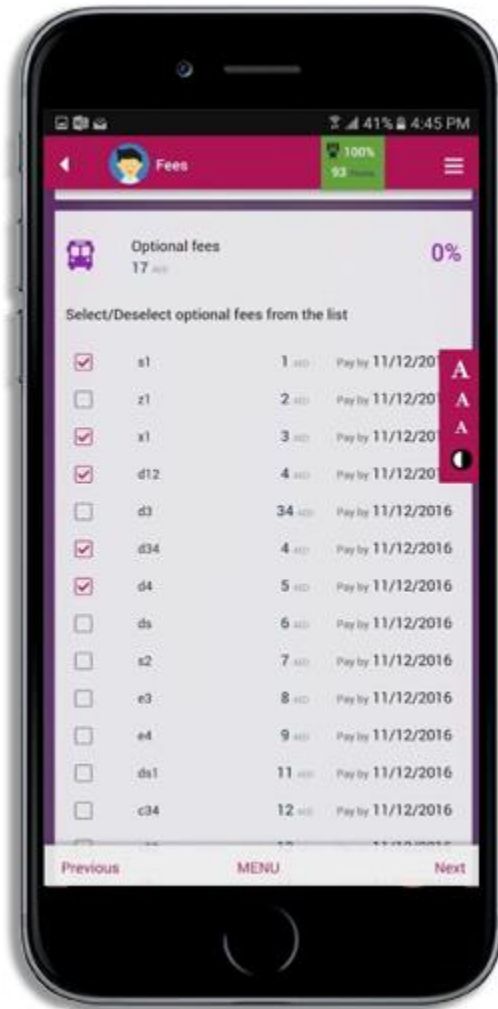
41% 4:45 PM

Fees

100%
93 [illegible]

Optional fees
17 AED

0%

Select/Deselect optional fees from the list

| | | | |
|---|---|---|---|
| ☑ | s1 | 1 AED | Pay by 11/12/201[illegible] |
| ☐ | z1 | 2 AED | Pay by 11/12/201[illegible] |
| ☑ | x1 | 3 AED | Pay by 11/12/201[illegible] |
| ☑ | d12 | 4 AED | Pay by 11/12/201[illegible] |
| ☐ | d3 | 34 AED | Pay by 11/12/2016 |
| ☑ | d34 | 4 AED | Pay by 11/12/2016 |
| ☑ | d4 | 5 AED | Pay by 11/12/2016 |
| ☐ | ds | 6 AED | Pay by 11/12/2016 |
| ☐ | s2 | 7 AED | Pay by 11/12/2016 |
| ☐ | e3 | 8 AED | Pay by 11/12/2016 |
| ☐ | e4 | 9 AED | Pay by 11/12/2016 |
| ☐ | ds1 | 11 AED | Pay by 11/12/2016 |
| ☐ | c34 | 12 AED | Pay by 11/12/2016 |

A
A
A

Previous MENU Next